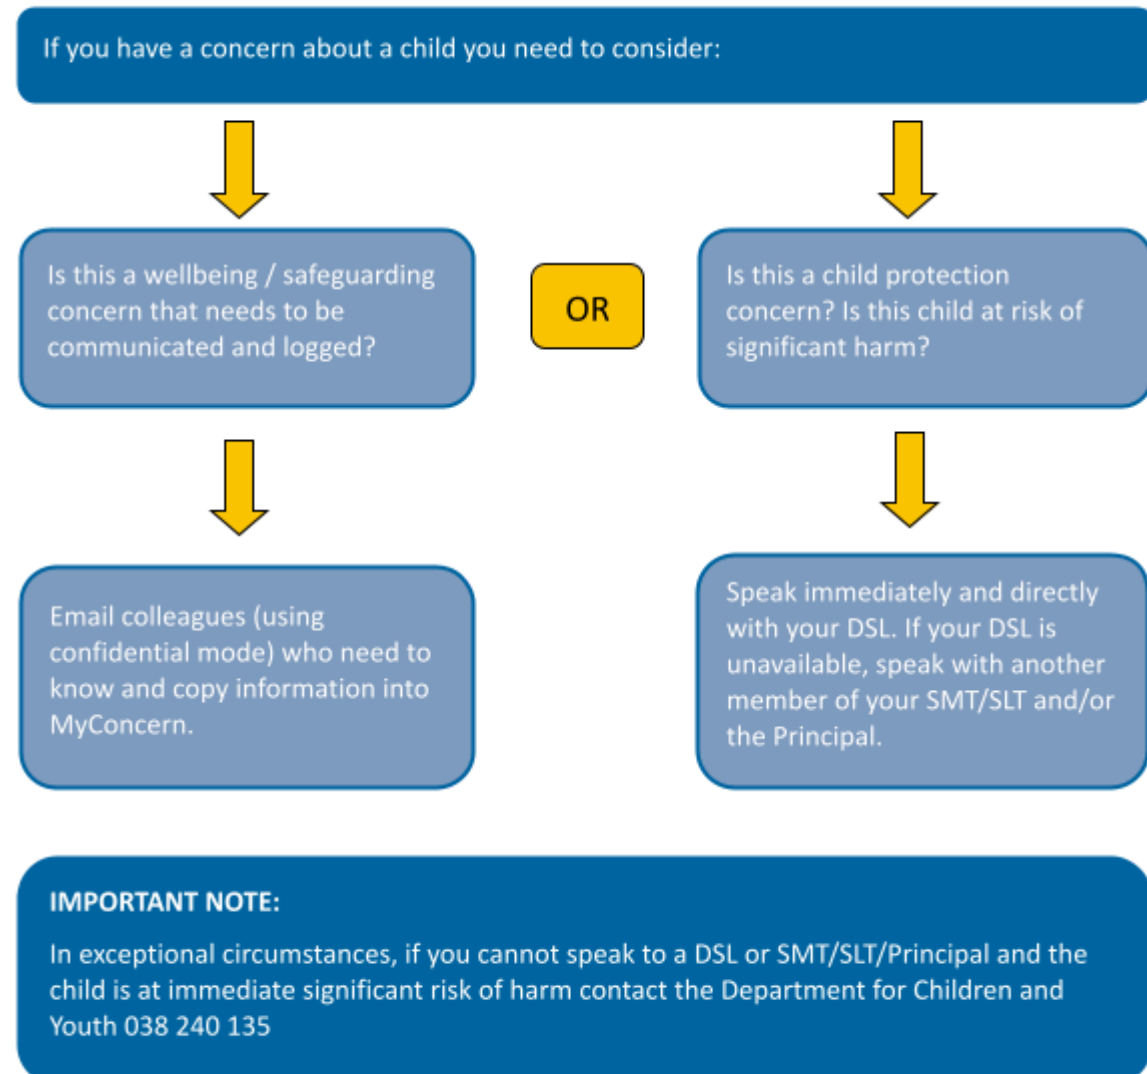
If you have a concern about a child you need to consider:

Is this a wellbeing / safeguarding concern that needs to be communicated and logged?

OR

Is this a child protection concern? Is this child at risk of significant harm?

Email colleagues (using confidential mode) who need to know and copy information into MyConcern.

Speak immediately and directly with your DSL. If your DSL is unavailable, speak with another member of your SMT/SLT and/or the Principal.

IMPORTANT NOTE:

In exceptional circumstances, if you cannot speak to a DSL or SMT/SLT/Principal and the child is at immediate significant risk of harm contact the Department for Children and Youth 038 240 135